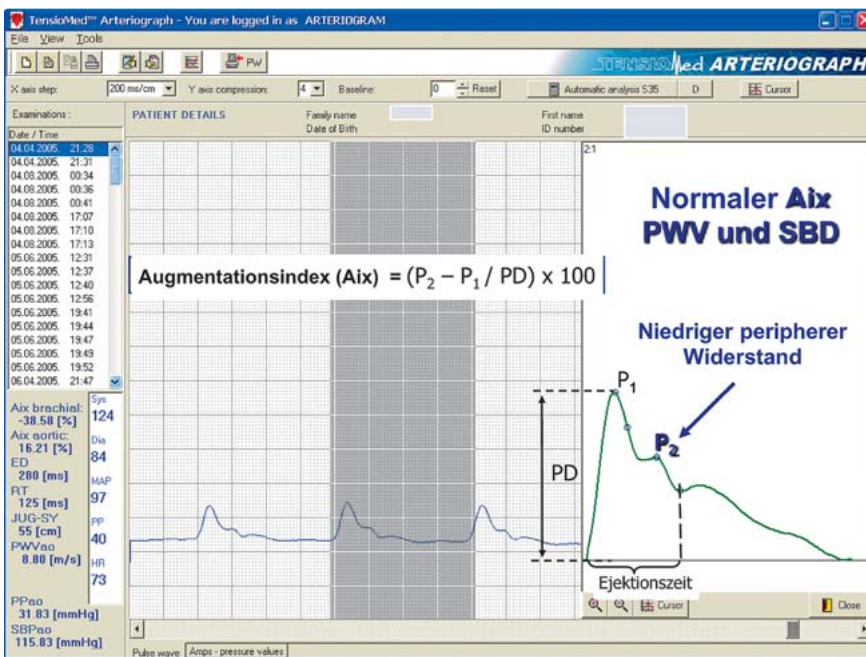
TensioMed™ Arteriograph - You are logged in as ARTERIOGRAM

File View Tools

PW

TENSIOMed ARTERIOGRAPH

X axis step: 200 ms/cm Y axis compression: 4 Baseline: 0 Reset Automatic analysis S35 D Cursor

Examinations :

Date / Time

04.04.2005. 21:28
04.04.2005. 21:31
04.08.2005. 00:34
04.08.2005. 00:36
04.08.2005. 00:41
04.08.2005. 17:07
04.08.2005. 17:10
04.08.2005. 17:13
05.06.2005. 12:31
05.06.2005. 12:37
05.06.2005. 12:40
05.06.2005. 12:56
05.06.2005. 19:41
05.06.2005. 19:44
05.06.2005. 19:47
05.06.2005. 19:49
05.06.2005. 19:52
06.04.2005. 21:47

PATIENT DETAILS

Family name
Date of Birth

First name
ID number

2:1

Normaler Aix PWV und SBD

Augmentationsindex (Aix) $= (P_2 - P_1 / PD) \times 100$

Niedriger peripherer Widerstand

$P_1$

$P_2$

PD

Ejektionszeit

Aix brachial:
-38.58 [%]
Aix aortic:
16.21 [%]
ED
280 [ms]
RT
125 [ms]
JUG-SY
55 [cm]
PWVao
8.80 [m/s]

Sys
124
Dia
84
MAP
97
PP
40
HR
73

PPao
31.83 [mmHg]
SBPao
115.83 [mmHg]

Cursor

Close

Pulse wave Amps - pressure values